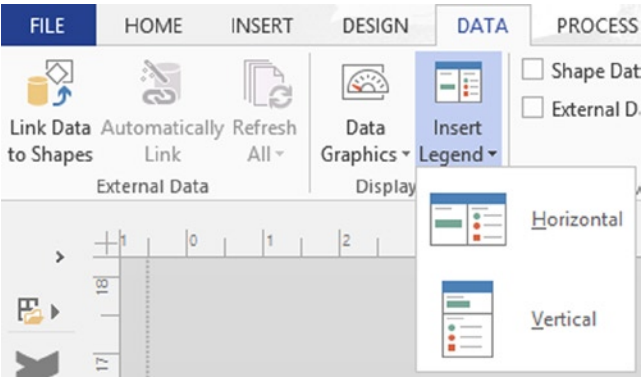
FILE HOME INSERT DESIGN DATA PROCESS

Link Data to Shapes
Automatically Link
Refresh All
External Data

Data Graphics
Insert Legend
Display

Shape Dat
External D

Horizontal

Vertical

1 0 1 2

18

17